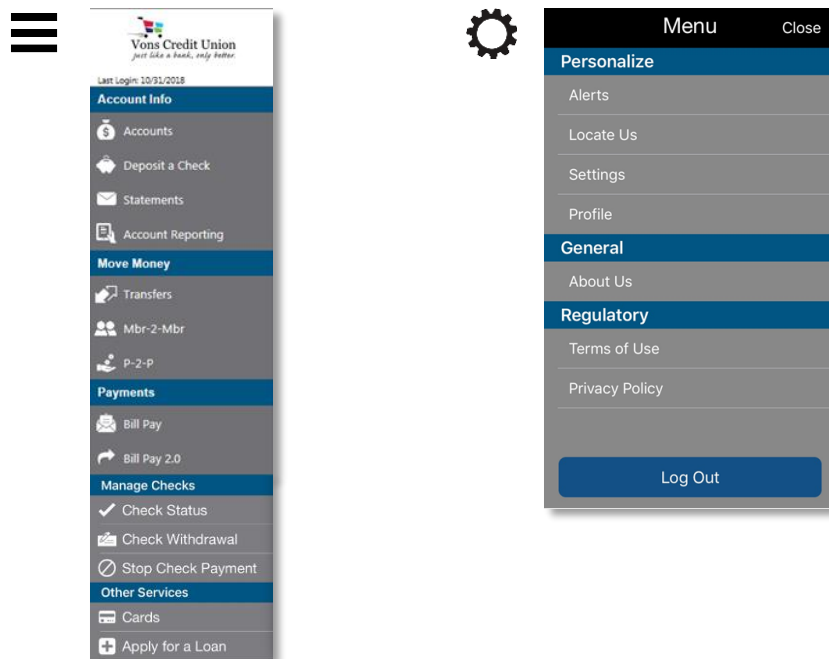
Vons Credit Union
just like a bank, only better.

Last Login: 10/31/2018

Account Info
Accounts
Deposit a Check
Statements
Account Reporting

Move Money
Transfers
Mbr-2-Mbr
P-2-P

Payments
Bill Pay
Bill Pay 2.0

Manage Checks
Check Status
Check Withdrawal
Stop Check Payment

Other Services
Cards
Apply for a Loan

Menu
Close

Personalize
Alerts
Locate Us
Settings
Profile

General
About Us

Regulatory
Terms of Use
Privacy Policy

Log Out